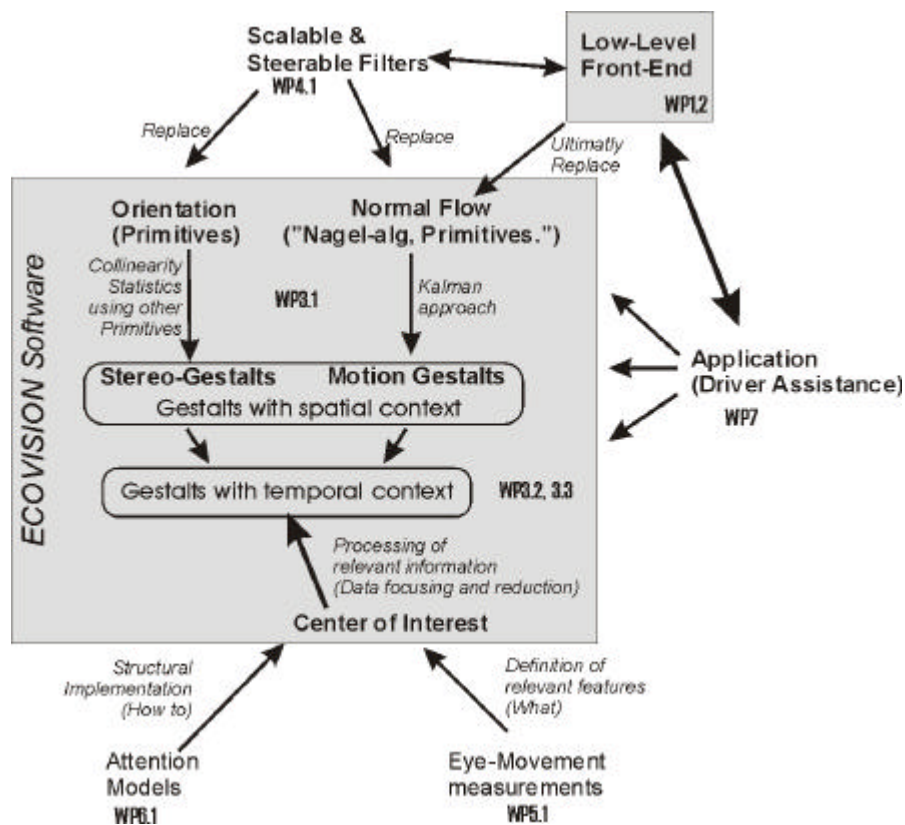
Scalable &
Steerable Filters
WP4.1

Low-Level
Front-End
WP1.2

Replace

Replace

Ultimatly
Replace

ECOVISION Software

Orientation
(Primitives)

Normal Flow
("Nagel-alg, Primitives.")

Collinearity
Statistics
using other
Primitives

WP3.1

Kalman
approach

Stereo-Gestalts

Motion Gestalts

Gestalts with spatial context

Application
(Driver Assistance)
WP7

Gestalts with temporal context

WP3.2, 3.3

Processing of
relevant information
(Data focusing and reduction)

Center of Interest

Structural
Implementation
(How to)

Definition of
relevant features
(What)

Attention
Models
WP6.1

Eye-Movement
measurements
WP5.1